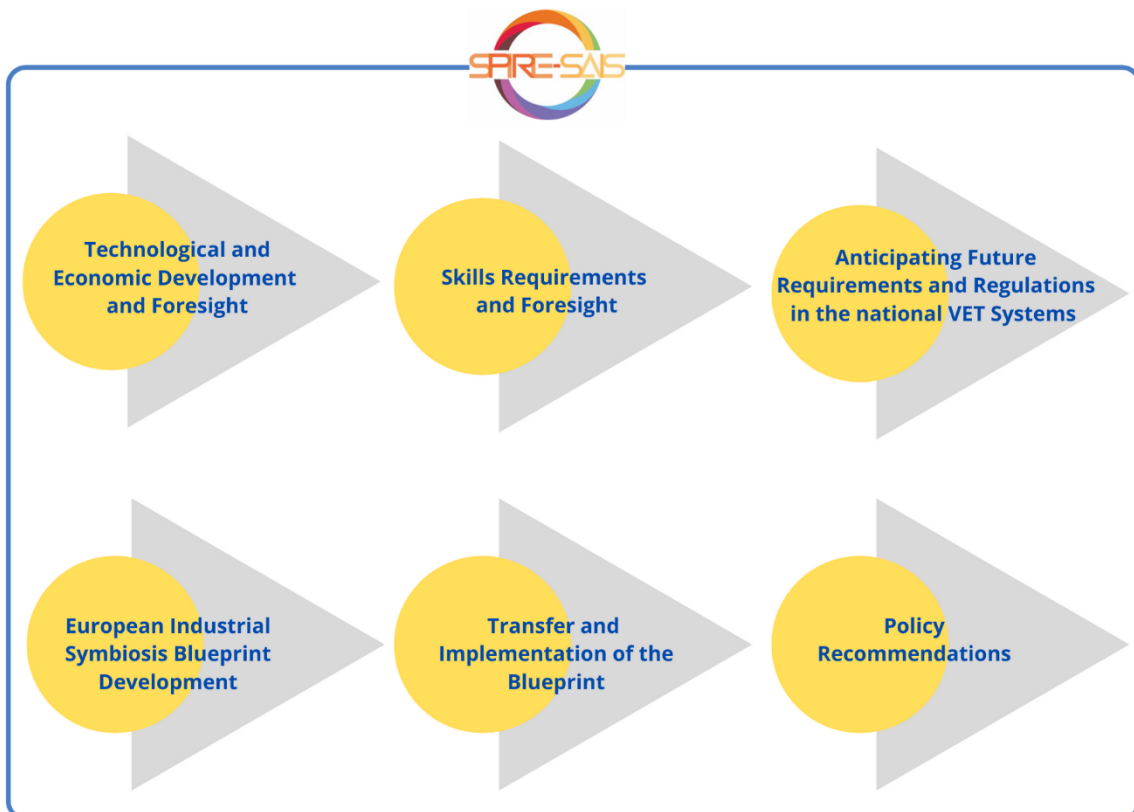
SPIRE-SAIS

Technological and Economic Development and Foresight

Skills Requirements and Foresight

Anticipating Future Requirements and Regulations in the national VET Systems

European Industrial Symbiosis Blueprint Development

Transfer and Implementation of the Blueprint

Policy Recommendations